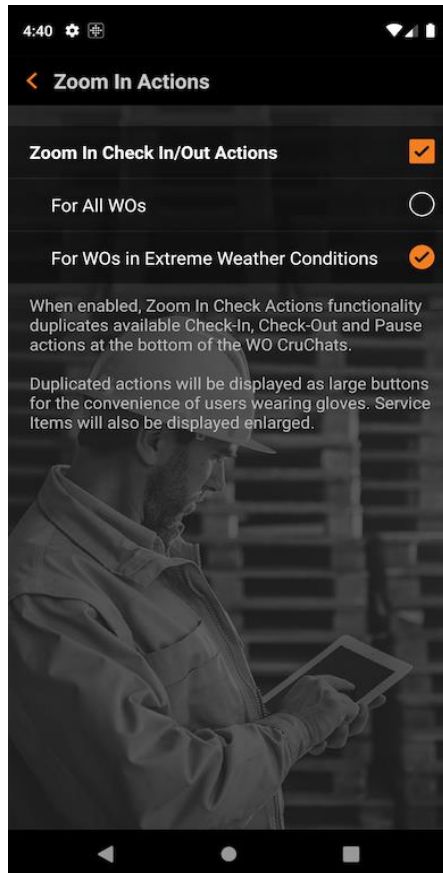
4:40

Zoom In Actions

Zoom In Check In/Out Actions

For All WOs

For WOs in Extreme Weather Conditions

When enabled, Zoom In Check Actions functionality duplicates available Check-In, Check-Out and Pause actions at the bottom of the WO CruChats.

Duplicated actions will be displayed as large buttons for the convenience of users wearing gloves. Service Items will also be displayed enlarged.